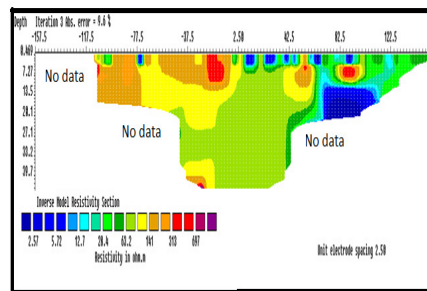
Depth Iteration 3 Abs. error = 9.6 %
-157.5 -117.5 -77.5 -37.5 2.50 42.5 82.5 122.5
0.469
7.37
13.5
20.1
27.1
33.2
39.7

No data
No data
No data

Inverse Model Resistivity Section
2.57 5.72 12.7 28.4 63.2 141 313 697
Resistivity in ohm.m
Unit electrode spacing 2.50